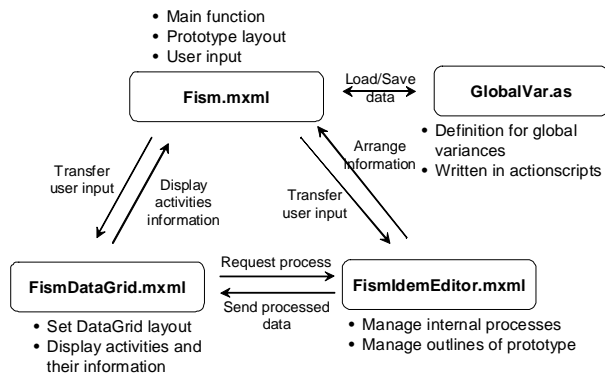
• Main function
• Prototype layout
• User input

Fism.mxml

Load/Save data

GlobalVar.as

• Definition for global variances
• Written in actionscripts

Arrange information

Transfer user input

Transfer user input

Display activities information

FismDataGrid.mxml

Request process

Send processed data

FismIdemEditor.mxml

• Set DataGrid layout
• Display activities and their information

• Manage internal processes
• Manage outlines of prototype